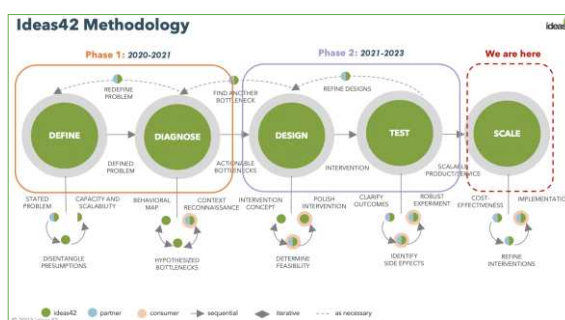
Ideas42 Methodology

ideas

Phase 1: 2020-2021

Phase 2: 2021-2023

We are here

REDEFINE PROBLEM

FIND ANOTHER BOTTLENECK

REFINE DESIGNS

DEFINE

DIAGNOSE

DESIGN

TEST

SCALE

DEFINED PROBLEM

ACTIONABLE BOTTLENECKS

INTERVENTION

SCALABLE PRODUCT/SERVICE

STATED PROBLEM

CAPACITY AND SCALABILITY

BEHAVIORAL MAP

CONTEXT RECONNAISSANCE

INTERVENTION CONCEPT

POLISH INTERVENTION

CLARIFY OUTCOMES

ROBUST EXPERIMENT

COST-EFFECTIVENESS

IMPLEMENTATION

DISENTANGLE PRESUMPTIONS

HYPOTHESIZED BOTTLENECKS

DETERMINE FEASIBILITY

IDENTIFY SIDE EFFECTS

REFINE INTERVENTIONS

ideas42 partner consumer sequential iterative as necessary

© 2022 ideas42